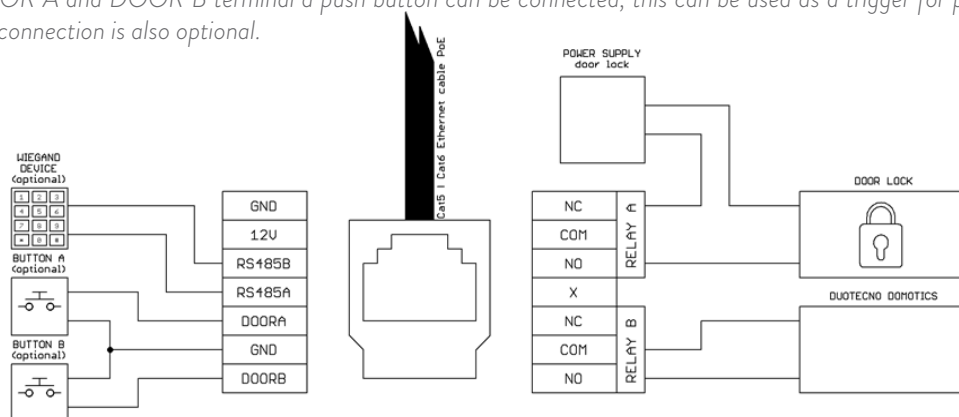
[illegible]OR A and DOOR B terminal a push button can be connected, this can be used as a trigger for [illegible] connection is also optional.

WIEGAND DEVICE (optional)

1 2 3
4 5 6
7 8 9
* 0 #

BUTTON A (optional)

BUTTON B (optional)

GND
12V
RS485B
RS485A
DOORA
GND
DOORB

Cat5 | Cat6 Ethernet cable PoE

POWER SUPPLY door lock

NC
COM
NO
X
NC
COM
NO

RELAY A
RELAY B

DOOR LOCK

DUOTECNO DOMOTICS